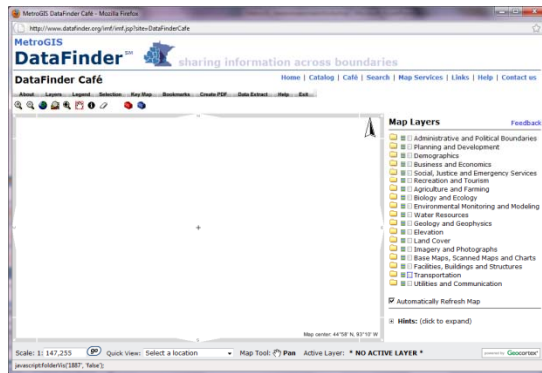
MetroGIS DataFinder Café - Mozilla Firefox

http://www.datafinder.org/imf/imf.jsp?site=DataFinderCafe

MetroGIS
DataFinder℠ sharing information across boundaries

DataFinder Café

Home | Catalog | Café | Search | Map Services | Links | Help | Contact us

About Layers Legend Selection Key Map Bookmarks Create PDF Data Extract Help Exit

Map Layers
Feedback

Administrative and Political Boundaries
Planning and Development
Demographics
Business and Economics
Social, Justice and Emergency Services
Recreation and Tourism
Agriculture and Farming
Biology and Ecology
Environmental Monitoring and Modeling
Water Resources
Geology and Geophysics
Elevation
Land Cover
Imagery and Photographs
Base Maps, Scanned Maps and Charts
Facilities, Buildings and Structures
Transportation
Utilities and Communication

Automatically Refresh Map

Hints: (click to expand)

Map center: 44°58' N, 93°10' W

Scale: 1: 147,255 Quick View: Select a location Map Tool: Pan Active Layer: * NO ACTIVE LAYER *

powered by Geocortex

javascript:folderVis('1887', 'false');